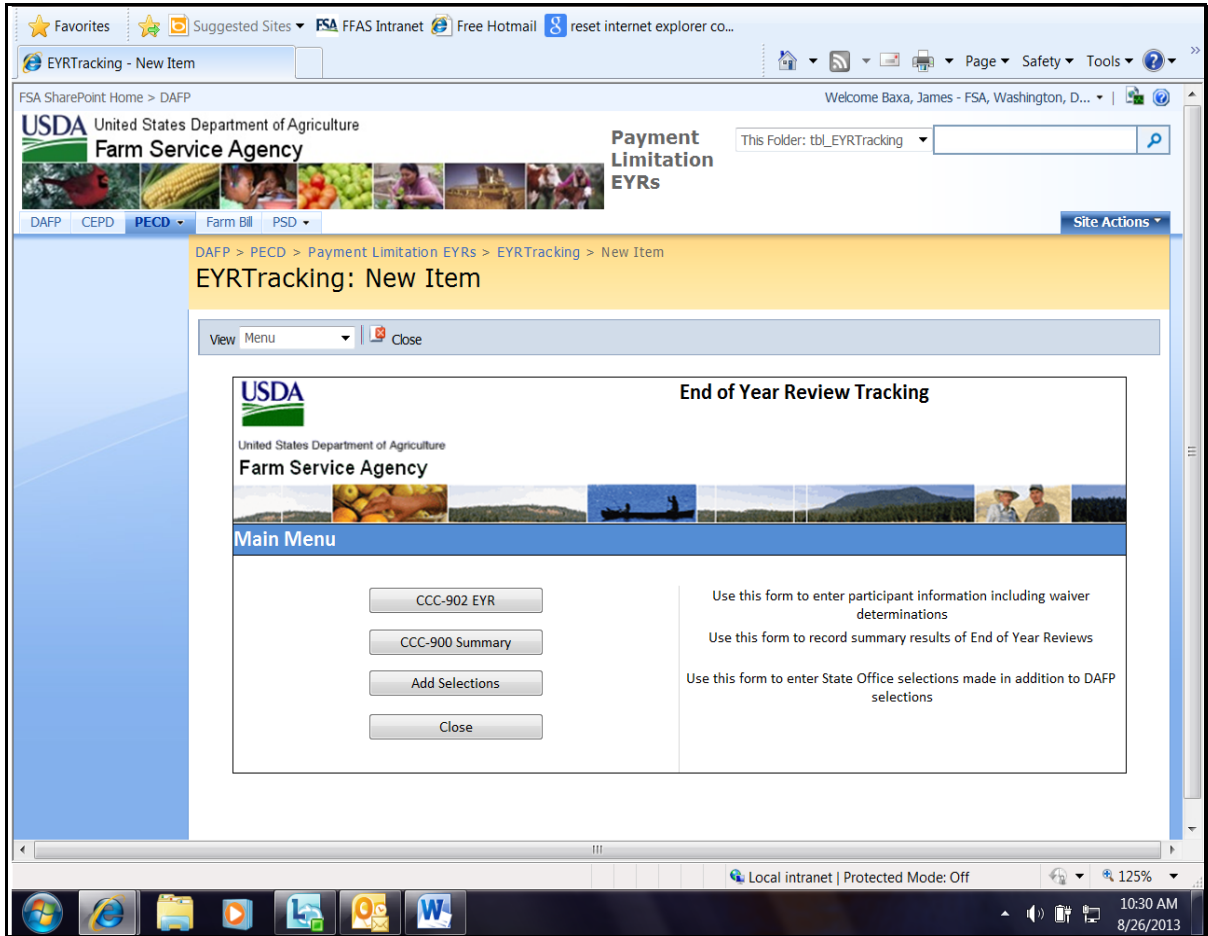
Favorites | Suggested Sites ▾ | FSA FFAS Intranet | Free Hotmail | reset internet explorer co...

EYRTracking - New Item

Page ▾ Safety ▾ Tools ▾

FSA SharePoint Home > DAFP

Welcome Baxa, James - FSA, Washington, D... ▾

USDA United States Department of Agriculture
Farm Service Agency

Payment Limitation EYRs

This Folder: tbl_EYRTracking

DAFP | CEPD | PECD ▾ | Farm Bill | PSD ▾

Site Actions ▾

DAFP > PECD > Payment Limitation EYRs > EYRTracking > New Item

EYRTracking: New Item

View Menu | Close

USDA
United States Department of Agriculture
Farm Service Agency

End of Year Review Tracking

Main Menu

CCC-902 EYR

Use this form to enter participant information including waiver determinations

CCC-900 Summary

Use this form to record summary results of End of Year Reviews

Add Selections

Use this form to enter State Office selections made in addition to DAFP selections

Close

Local intranet | Protected Mode: Off

125%

10:30 AM
8/26/2013